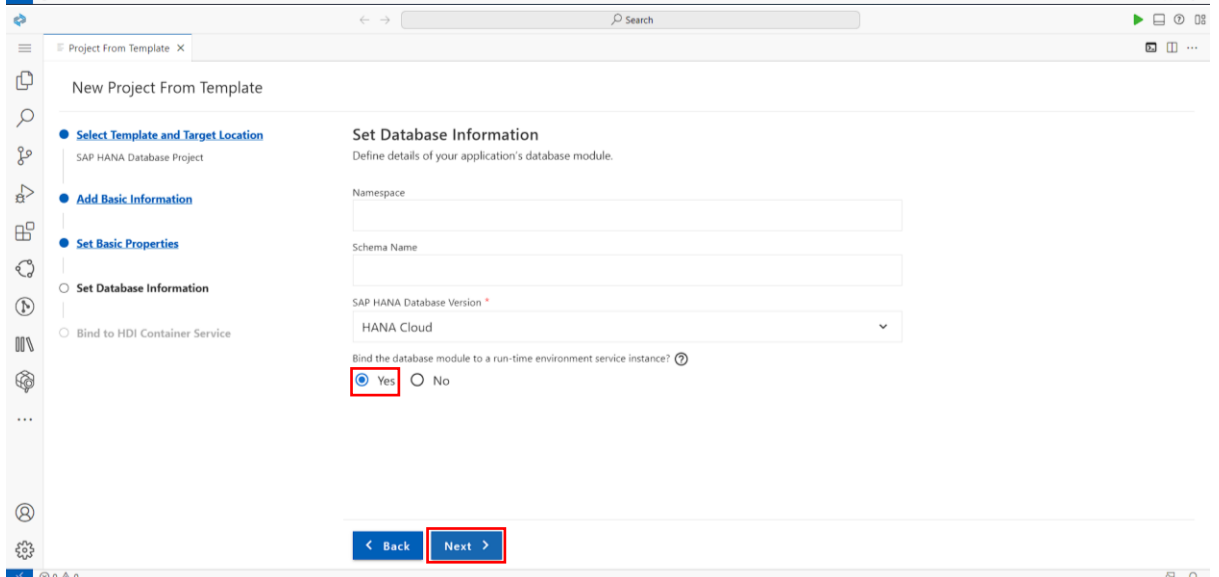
Search

Project From Template ×

New Project From Template

Select Template and Target Location
SAP HANA Database Project

Add Basic Information

Set Basic Properties

Set Database Information

Bind to HDI Container Service

Set Database Information
Define details of your application's database module.

Namespace

Schema Name

SAP HANA Database Version *

HANA Cloud

Bind the database module to a run-time environment service instance?

Yes No

Back

Next